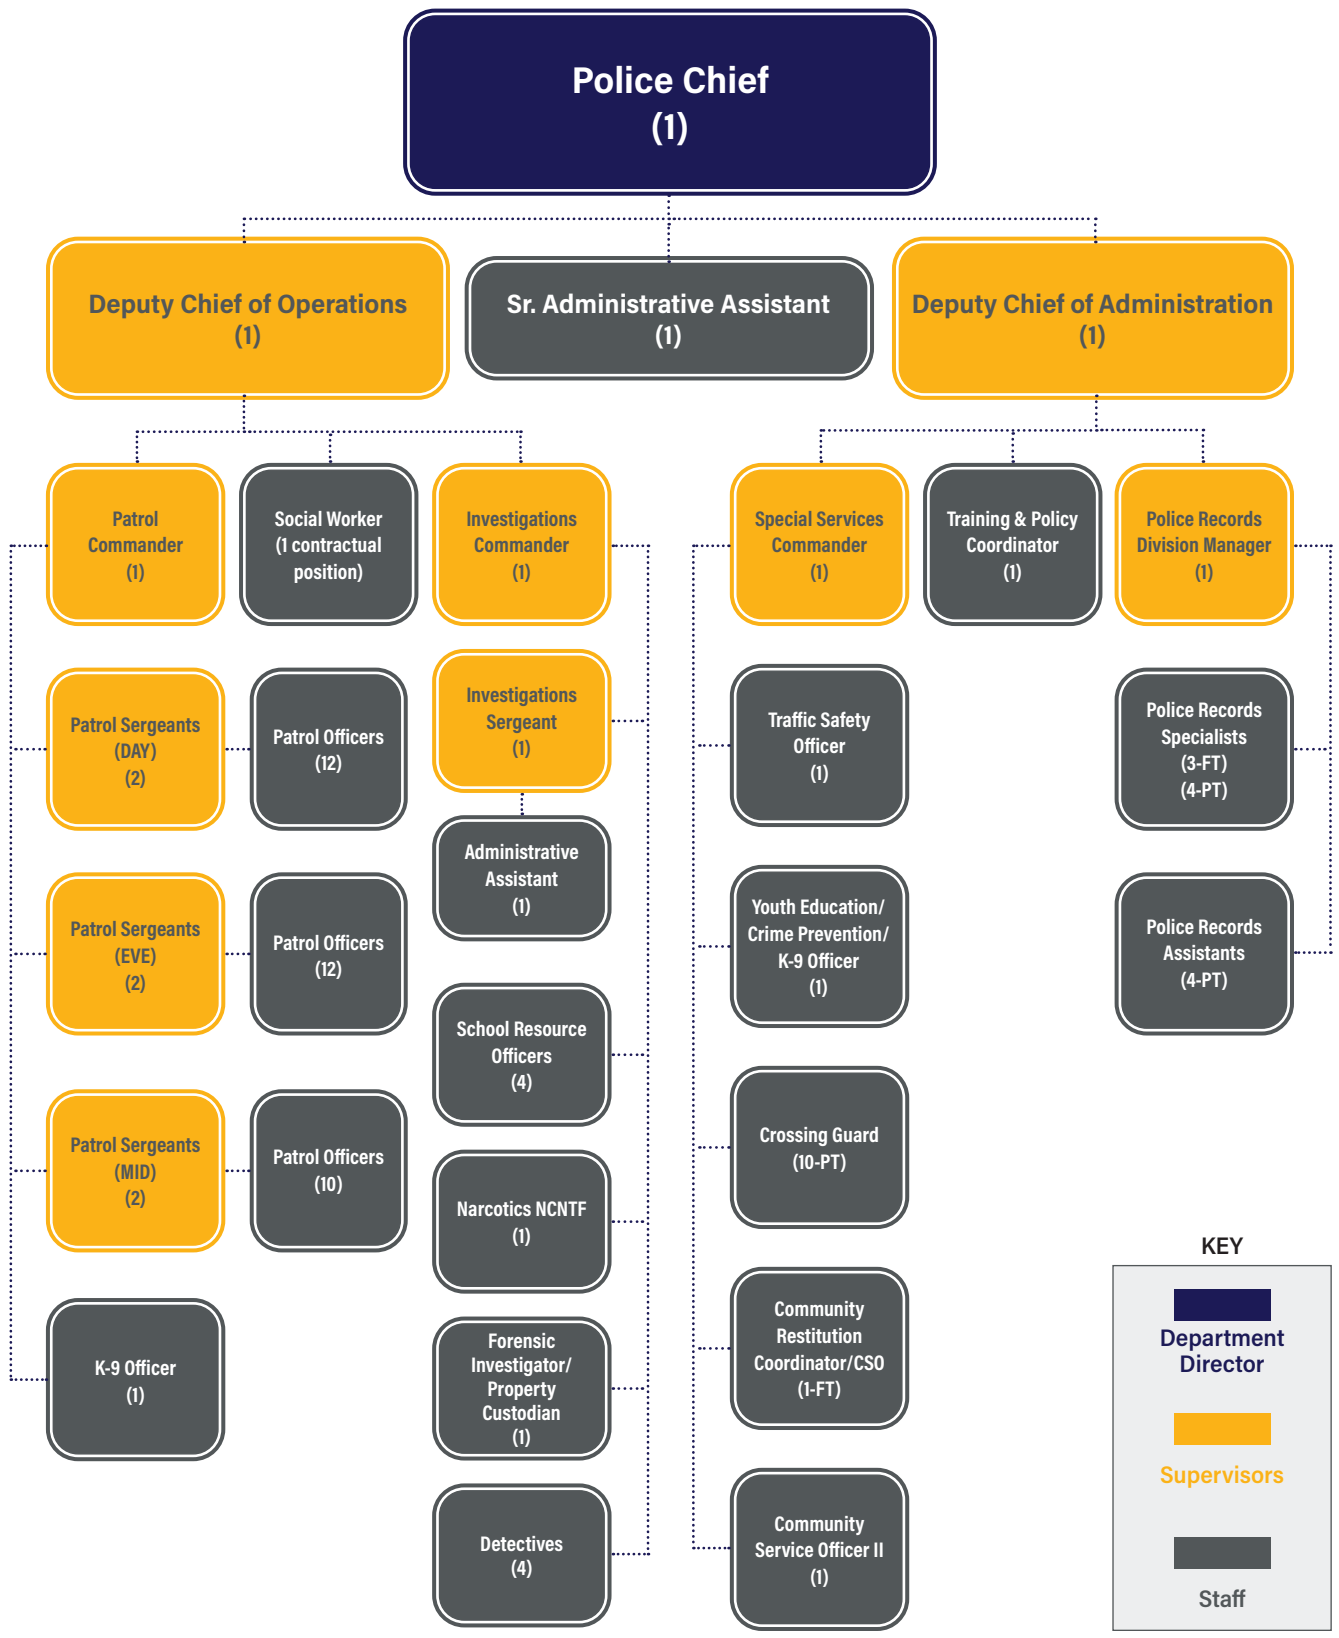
Police Chief
(1)

Deputy Chief of Operations
(1)

Sr. Administrative Assistant
(1)

Deputy Chief of Administration
(1)

Patrol Commander
(1)

Social Worker
(1 contractual position)

Investigations Commander
(1)

Special Services Commander
(1)

Training & Policy Coordinator
(1)

Police Records Division Manager
(1)

Patrol Sergeants
(DAY)
(2)

Patrol Officers
(12)

Investigations Sergeant
(1)

Administrative Assistant
(1)

Traffic Safety Officer
(1)

Police Records Specialists
(3-FT)
(4-PT)

Patrol Sergeants
(EVE)
(2)

Patrol Officers
(12)

Youth Education/ Crime Prevention/ K-9 Officer
(1)

Police Records Assistants
(4-PT)

School Resource Officers
(4)

Patrol Sergeants
(MID)
(2)

Patrol Officers
(10)

Crossing Guard
(10-PT)

Narcotics NCNTF
(1)

K-9 Officer
(1)

Forensic Investigator/ Property Custodian
(1)

Community Restitution Coordinator/CSO
(1-FT)

Detectives
(4)

Community Service Officer II
(1)

KEY
Department Director
Supervisors
Staff